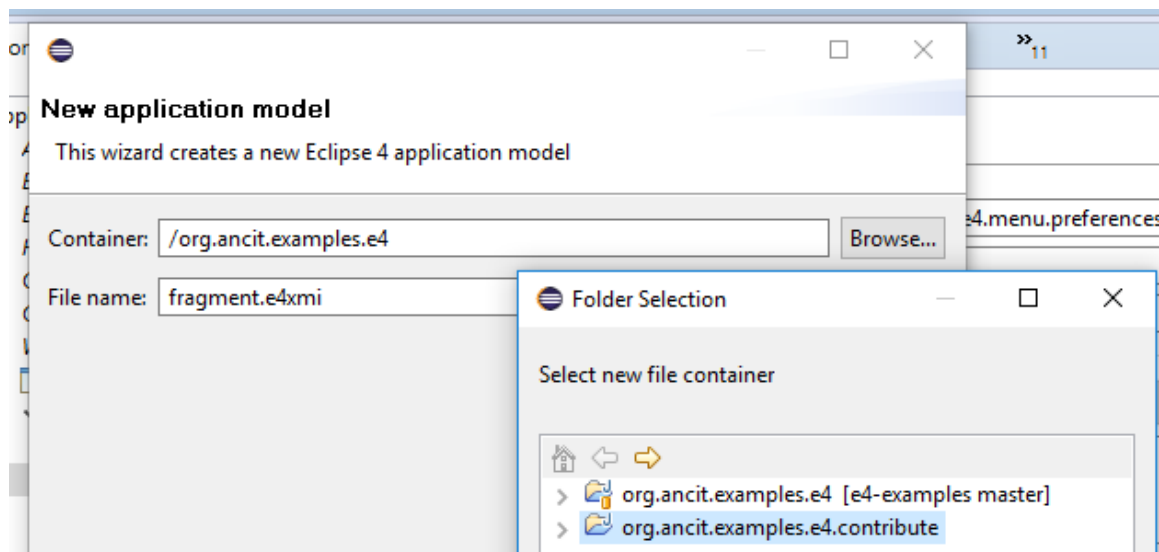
»11

New application model

This wizard creates a new Eclipse 4 application model

Container: /org.ancit.examples.e4 Browse...

File name: fragment.e4xmi

e4.menu.preferences

Folder Selection

Select new file container

org.ancit.examples.e4 [e4-examples master]

org.ancit.examples.e4.contribute